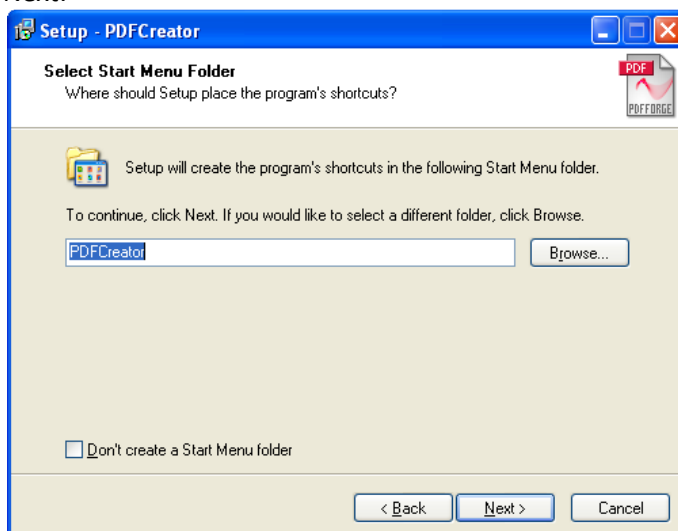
Setup - PDFCreator

Select Start Menu Folder
Where should Setup place the program's shortcuts?

PDF
PDFFORGE

Setup will create the program's shortcuts in the following Start Menu folder.

To continue, click Next. If you would like to select a different folder, click Browse.

PDFCreator

Browse...

Don't create a Start Menu folder

< Back

Next >

Cancel